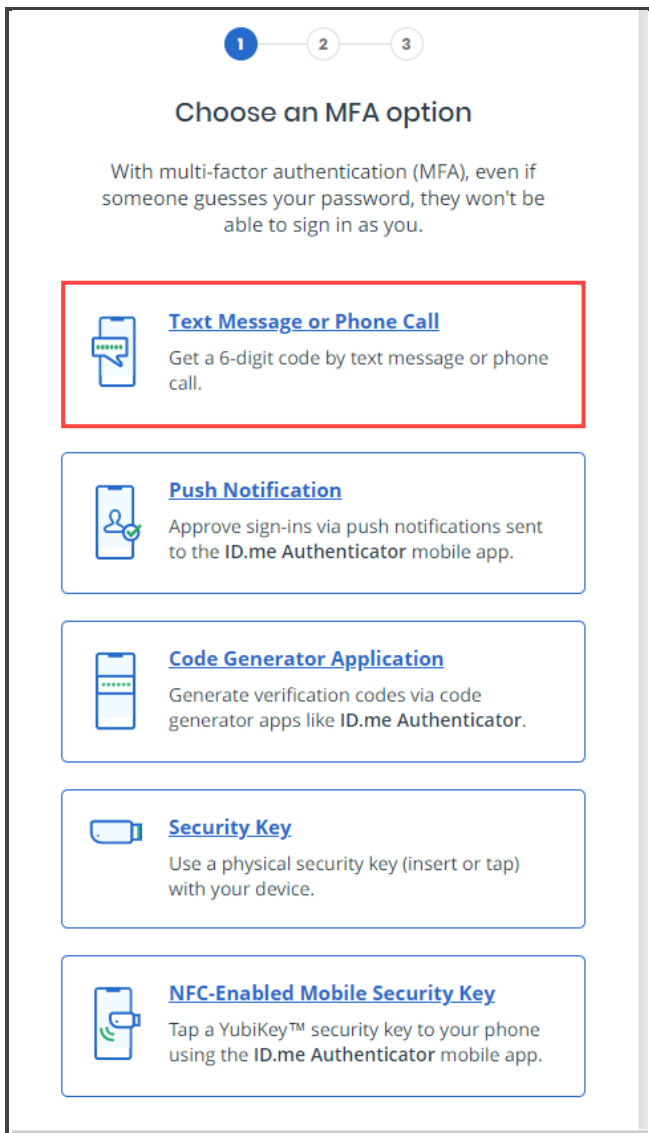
1 2 3

Choose an MFA option

With multi-factor authentication (MFA), even if someone guesses your password, they won't be able to sign in as you.

Text Message or Phone Call
Get a 6-digit code by text message or phone call.

Push Notification
Approve sign-ins via push notifications sent to the ID.me Authenticator mobile app.

Code Generator Application
Generate verification codes via code generator apps like ID.me Authenticator.

Security Key
Use a physical security key (insert or tap) with your device.

NFC-Enabled Mobile Security Key
Tap a YubiKey™ security key to your phone using the ID.me Authenticator mobile app.